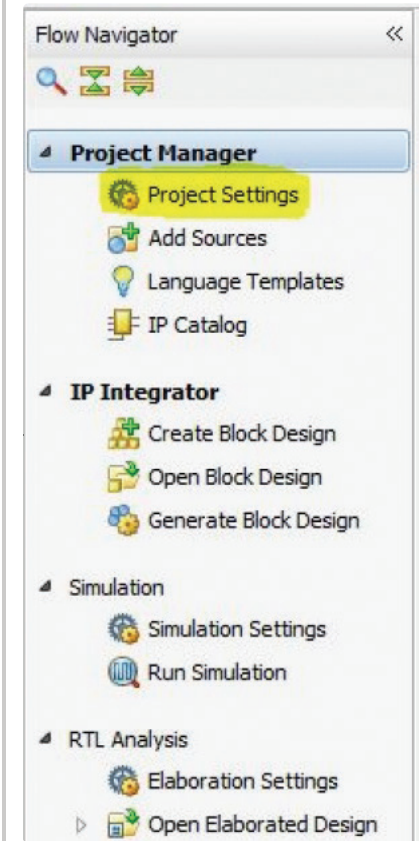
Flow Navigator «

Project Manager
Project Settings
Add Sources
Language Templates
IP Catalog

IP Integrator
Create Block Design
Open Block Design
Generate Block Design

Simulation
Simulation Settings
Run Simulation

RTL Analysis
Elaboration Settings
Open Elaborated Design